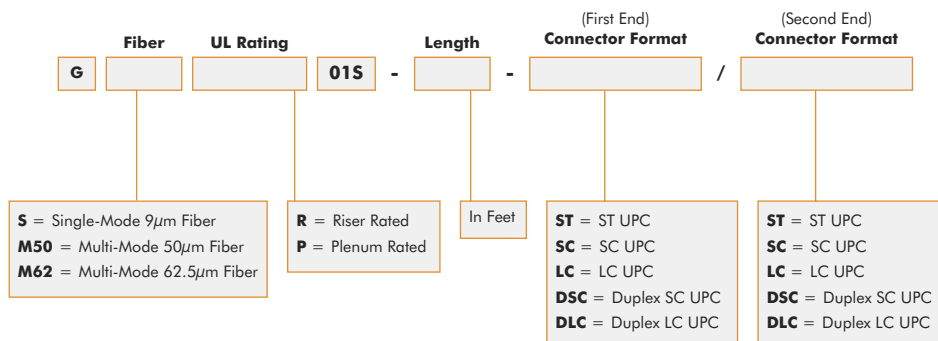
Fiber

UL Rating

Length

(First End)
Connector Format

(Second End)
Connector Format

G

01S

-

-

/

S = Single-Mode 9$\mu$m Fiber
M50 = Multi-Mode 50$\mu$m Fiber
M62 = Multi-Mode 62.5$\mu$m Fiber

R = Riser Rated
P = Plenum Rated

In Feet

ST = ST UPC
SC = SC UPC
LC = LC UPC
DSC = Duplex SC UPC
DLC = Duplex LC UPC

ST = ST UPC
SC = SC UPC
LC = LC UPC
DSC = Duplex SC UPC
DLC = Duplex LC UPC